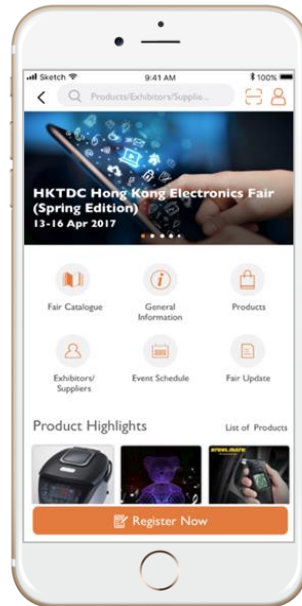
Sketch 9:41 AM 100%

Products/Exhibitors/Supplie...

HKTDC Hong Kong Electronics Fair (Spring Edition)
13-16 Apr 2017

Fair Catalogue
General Information
Products
Exhibitors/ Suppliers
Event Schedule
Fair Update

Product Highlights
List of Products

Register Now